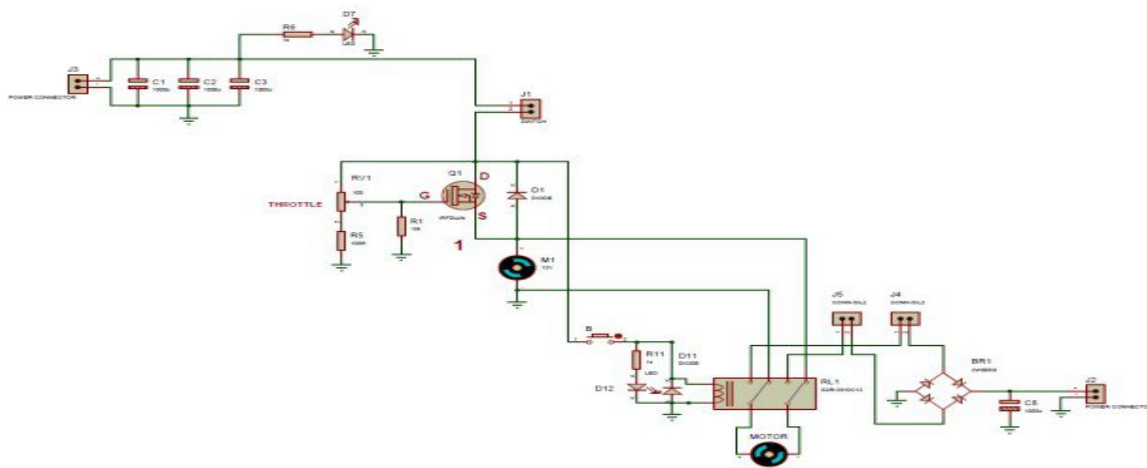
R6
1k
D7
LED
J3
POWER CONNECTOR
C1
1000u
C2
1000u
C3
1000u
J1
SWITCH
RV1
10k
THROTTLE
G
Q1
IRFZ44N
D
S
D1
DIODE
R1
10k
R5
100R
1
M1
12V
B
R11
1k
D11
DIODE
D12
LED
RL1
G2R-2-DC12
J5
CONN-SIL2
J4
CONN-SIL2
BR1
2W005G
C8
1000u
J2
POWER CONNECTOR
MOTOR